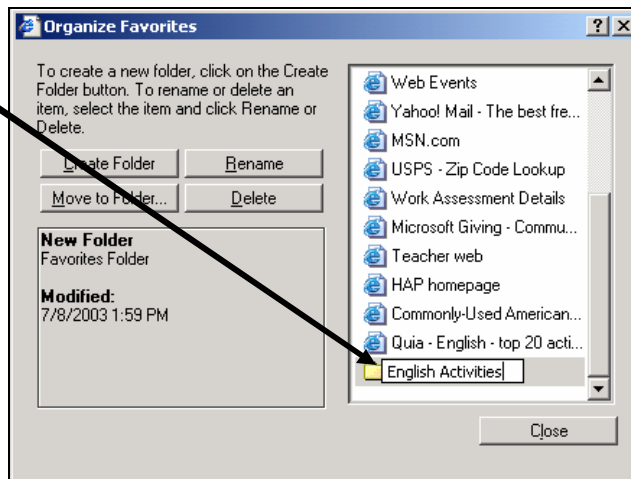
Organize Favorites

?

X

To create a new folder, click on the Create Folder button. To rename or delete an item, select the item and click Rename or Delete.

Create Folder

Rename

Move to Folder...

Delete

New Folder
Favorites Folder

Modified:
7/8/2003 1:59 PM

Web Events

Yahoo! Mail - The best fre...

MSN.com

USPS - Zip Code Lookup

Work Assessment Details

Microsoft Giving - Commu...

Teacher web

HAP homepage

Commonly-Used American...

Quia - English - top 20 acti...

English Activities

Close